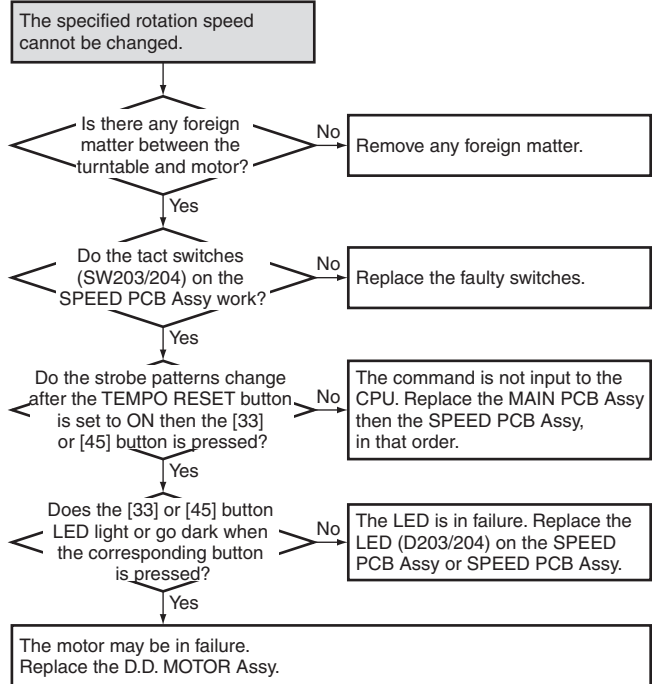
The specified rotation speed cannot be changed.

Is there any foreign matter between the turntable and motor?

No

Remove any foreign matter.

Yes

Do the tact switches (SW203/204) on the SPEED PCB Assy work?

No

Replace the faulty switches.

Yes

Do the strobe patterns change after the TEMPO RESET button is set to ON then the [33] or [45] button is pressed?

No

The command is not input to the CPU. Replace the MAIN PCB Assy then the SPEED PCB Assy, in that order.

Yes

Does the [33] or [45] button LED light or go dark when the corresponding button is pressed?

No

The LED is in failure. Replace the LED (D203/204) on the SPEED PCB Assy or SPEED PCB Assy.

Yes

The motor may be in failure.
Replace the D.D. MOTOR Assy.